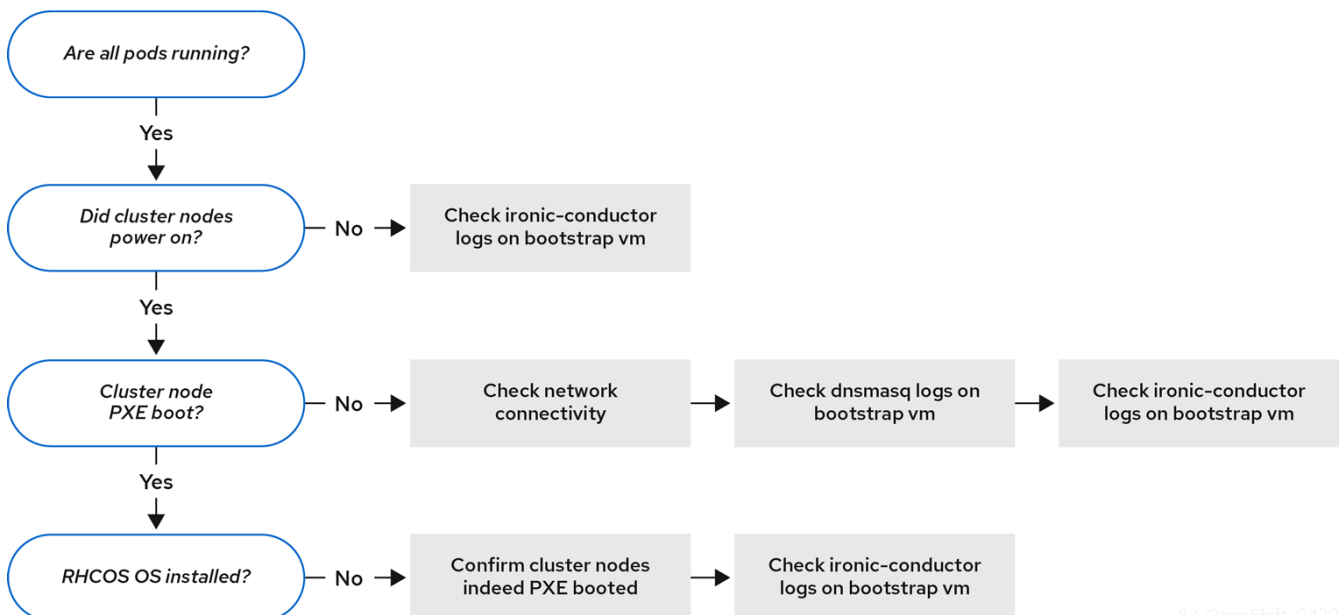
Are all pods running?

Yes

Did cluster nodes power on?

No

Check ironic-conductor logs on bootstrap vm

Yes

Cluster node PXE boot?

No

Check network connectivity

Check dnsmasq logs on bootstrap vm

Check ironic-conductor logs on bootstrap vm

Yes

RHCOS OS installed?

No

Confirm cluster nodes indeed PXE booted

Check ironic-conductor logs on bootstrap vm

83_OpenShift_042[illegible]